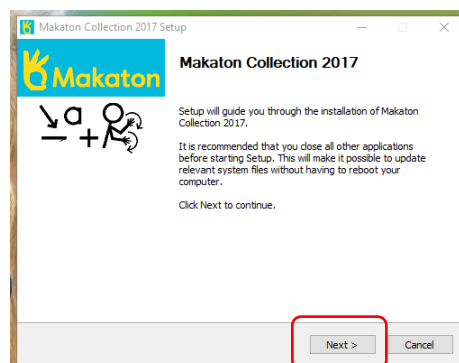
Makaton Collection 2017 Setup

Makaton

a

Makaton Collection 2017

Setup will guide you through the installation of Makaton Collection 2017.

It is recommended that you close all other applications before starting Setup. This will make it possible to update relevant system files without having to reboot your computer.

Click Next to continue.

Next >

Cancel